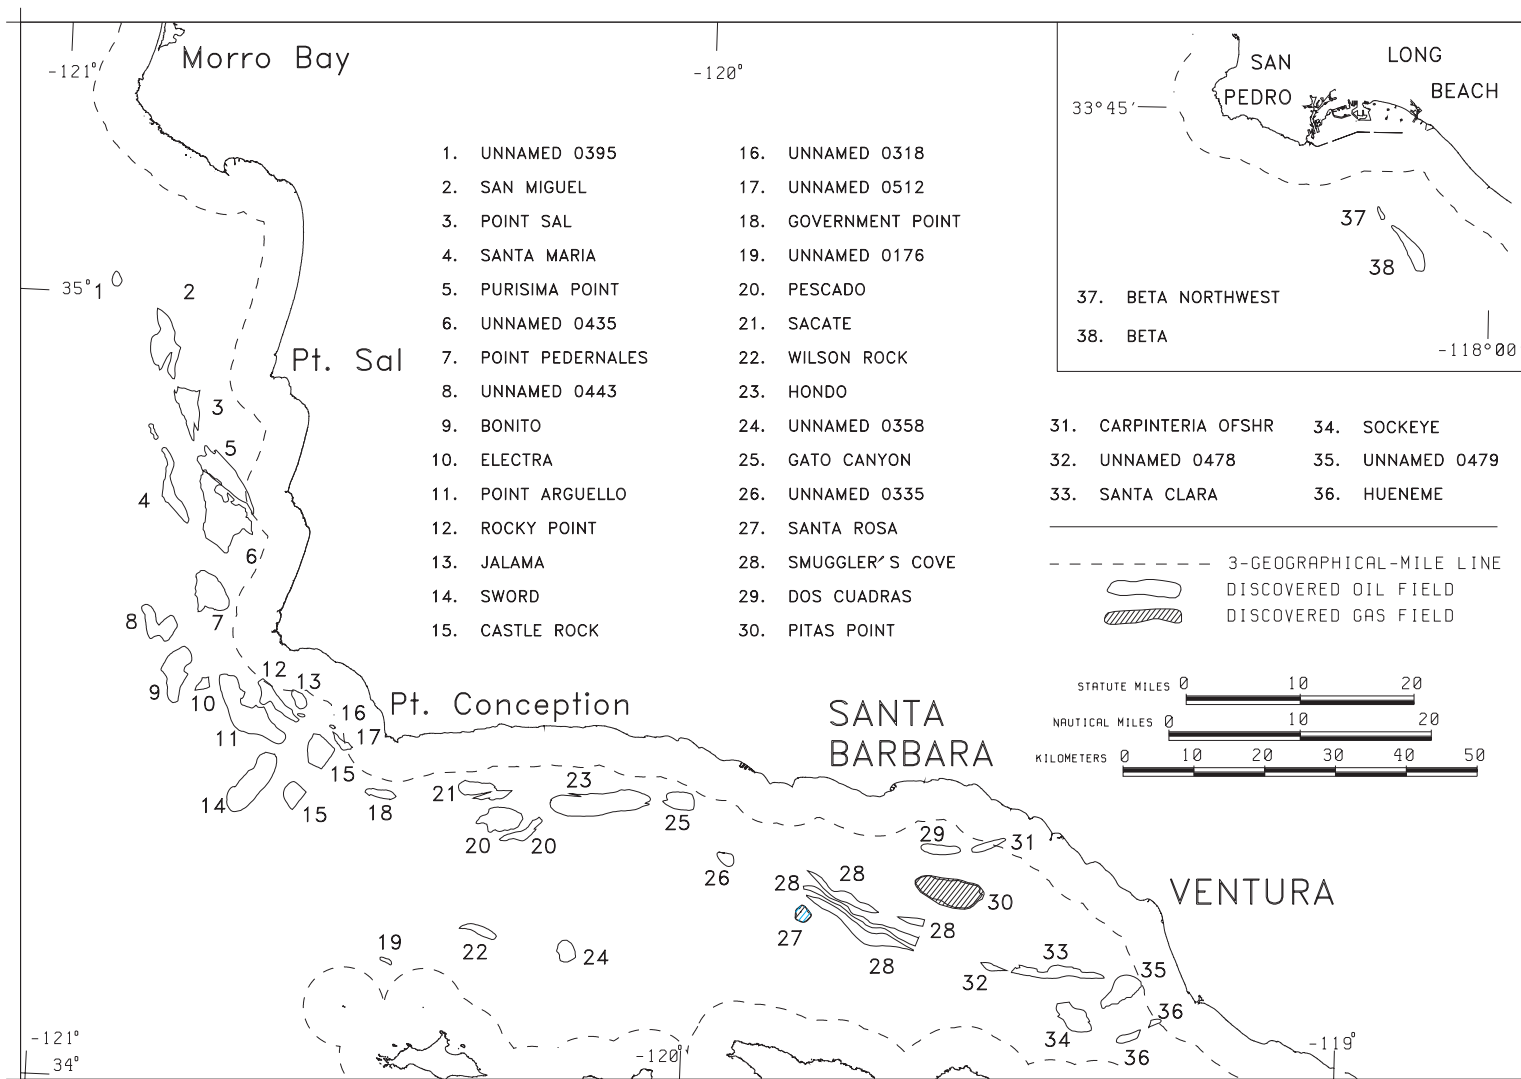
-121°
Morro Bay
-120°

1. UNNAMED 0395
2. SAN MIGUEL
3. POINT SAL
4. SANTA MARIA
5. PURISIMA POINT
6. UNNAMED 0435
7. POINT PEDERNALES
8. UNNAMED 0443
9. BONITO
10. ELECTRA
11. POINT ARGUELLO
12. ROCKY POINT
13. JALAMA
14. SWORD
15. CASTLE ROCK

16. UNNAMED 0318
17. UNNAMED 0512
18. GOVERNMENT POINT
19. UNNAMED 0176
20. PESCADO
21. SACATE
22. WILSON ROCK
23. HONDO
24. UNNAMED 0358
25. GATO CANYON
26. UNNAMED 0335
27. SANTA ROSA
28. SMUGGLER'S COVE
29. DOS CUADRAS
30. PITAS POINT

SAN PEDRO
LONG BEACH
33°45'
37
38
37. BETA NORTHWEST
38. BETA
-118°00

31. CARPINTERIA OFSHR
32. UNNAMED 0478
33. SANTA CLARA
34. SOCKEYE
35. UNNAMED 0479
36. HUENEME

3-GEOGRAPHICAL-MILE LINE
DISCOVERED OIL FIELD
DISCOVERED GAS FIELD

STATUTE MILES 0 10 20
NAUTICAL MILES 0 10 20
KILOMETERS 0 10 20 30 40 50

35° 1
2
Pt. Sal
3
5
4
6
7
8
12
13
9
10
Pt. Conception
16
17
11
15
14
15
18
21
23
20
20
25
SANTA BARBARA
29
31
26
28
28
30
27
28
28
VENTURA
19
22
24
33
32
35
36
34
36
-121°
34°
-120°
-119°